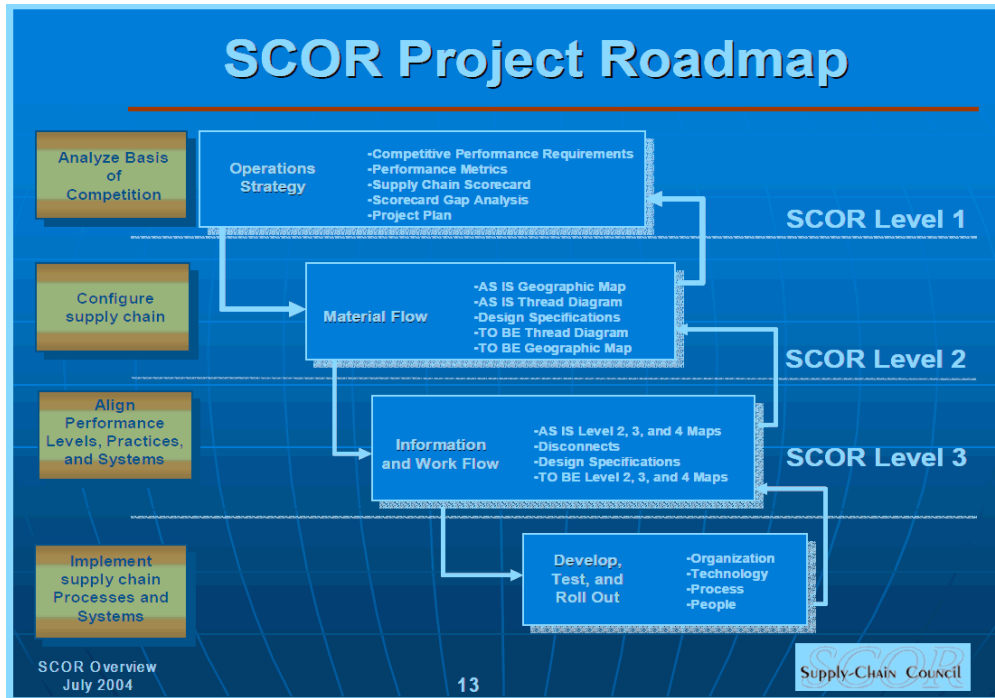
SCOR Project Roadmap

Analyze Basis of Competition

Operations Strategy

-Competitive Performance Requirements
-Performance Metrics
-Supply Chain Scorecard
-Scorecard Gap Analysis
-Project Plan

SCOR Level 1

Configure supply chain

Material Flow

-AS IS Geographic Map
-AS IS Thread Diagram
-Design Specifications
-TO BE Thread Diagram
-TO BE Geographic Map

SCOR Level 2

Align Performance Levels, Practices, and Systems

Information and Work Flow

-AS IS Level 2, 3, and 4 Maps
-Disconnects
-Design Specifications
-TO BE Level 2, 3, and 4 Maps

SCOR Level 3

Implement supply chain Processes and Systems

Develop, Test, and Roll Out

-Organization
-Technology
-Process
-People

SCOR Overview
July 2004

13

SCOR
Supply-Chain Council